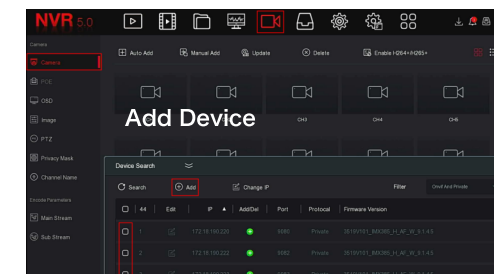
NVR 5.0

Camera

Camera

POE

OSD

Image

PTZ

Privacy Mask

Channel Name

Encode Parameters

Main Stream

Sub Stream

Auto Add

Manual Add

Update

Delete

Enable H264+/H265+

Add Device

CH3

CH4

CH5

Device Search

Search

Add

Change IP

Filter

Onvif And Private

| | 64 | Edit | IP | Add/Del | Port | Protocol | Firmware Version |
|---|---|---|---|---|---|---|---|
| | 1 | | 172.18.180.220 | | 9988 | Private | 20190101_IMX385_H_AF_W_5.1.4.5 |
| | 2 | | 172.18.180.222 | | 9988 | Private | 20190101_IMX385_H_AF_W_5.1.4.5 |
| | 3 | | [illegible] | | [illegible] | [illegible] | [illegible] |